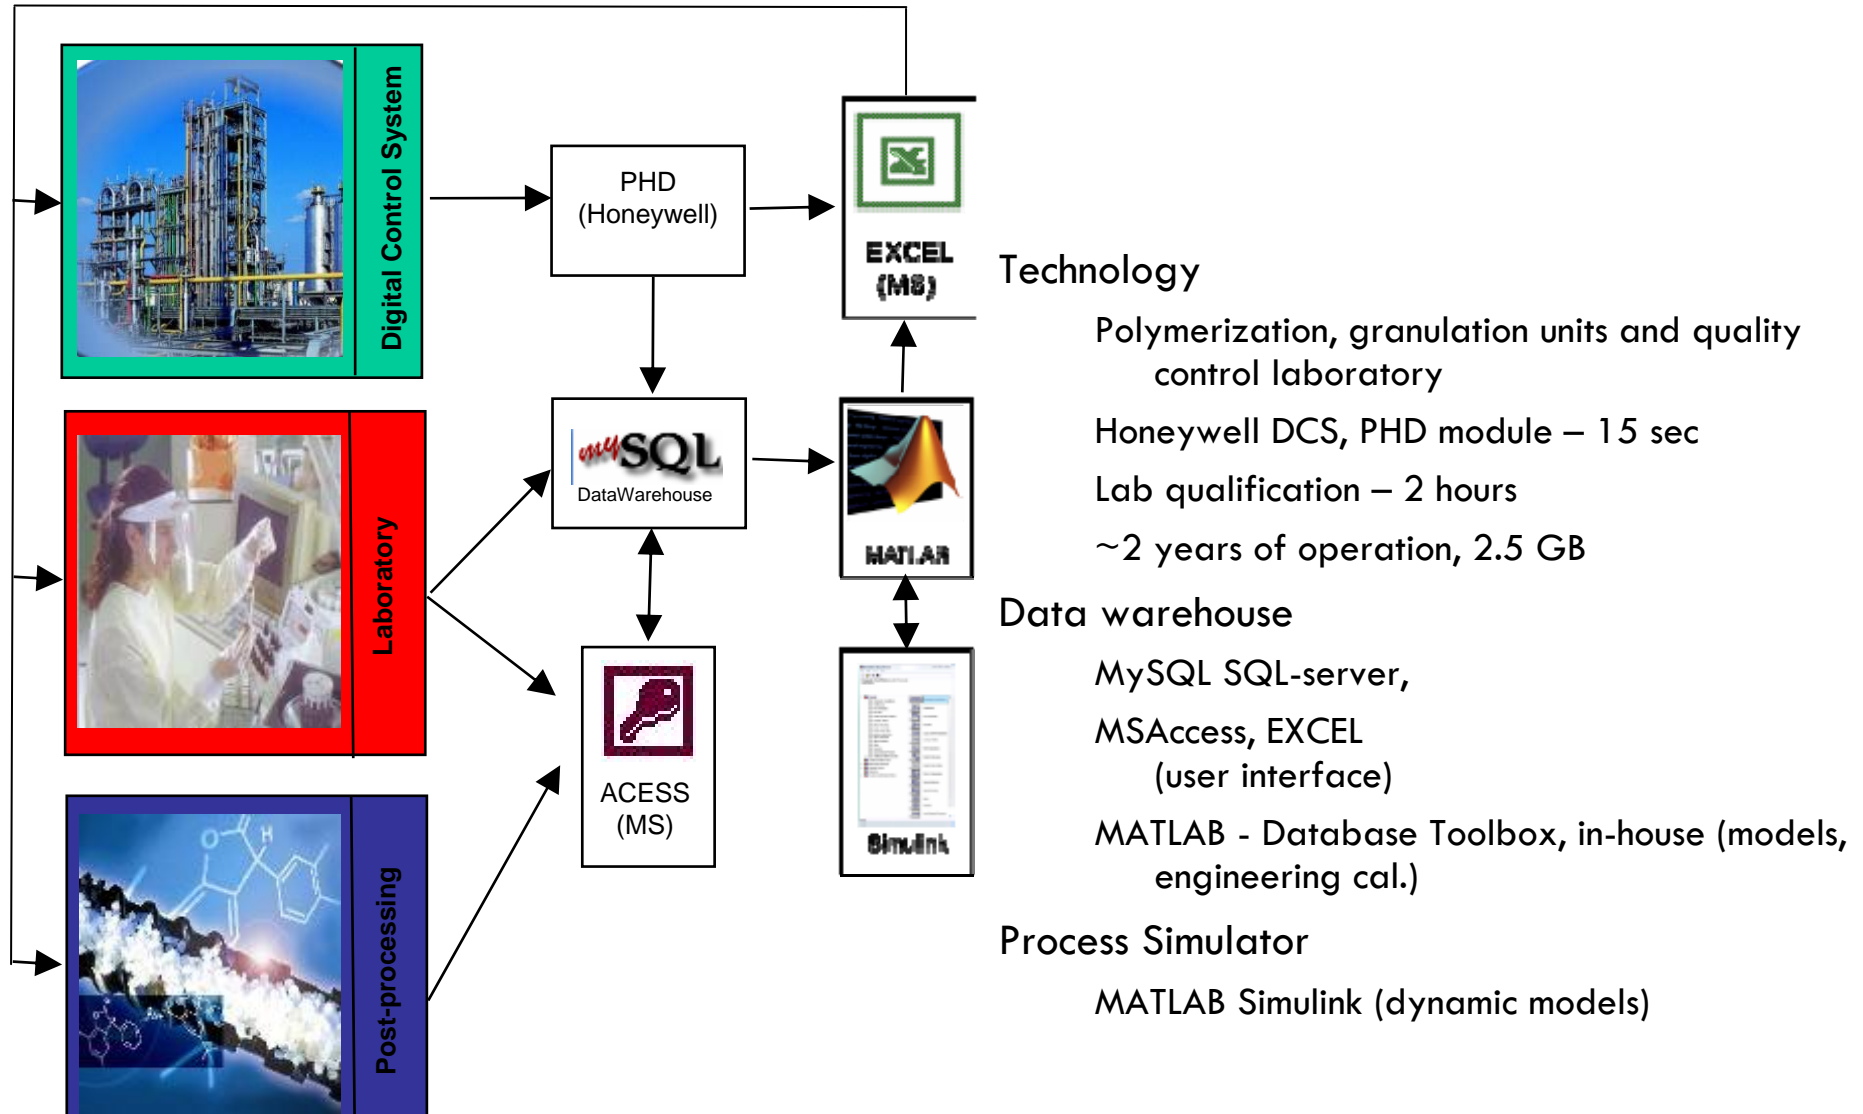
Digital Control System

PHD
(Honeywell)

EXCEL
(MS)

Laboratory

mySQL
DataWarehouse

MATLAB

ACESS
(MS)

Simulink

Post-processing

Technology

Polymerization, granulation units and quality control laboratory

Honeywell DCS, PHD module – 15 sec

Lab qualification – 2 hours

~2 years of operation, 2.5 GB

Data warehouse

MySQL SQL-server,

MSAccess, EXCEL
(user interface)

MATLAB - Database Toolbox, in-house (models, engineering cal.)

Process Simulator

MATLAB Simulink (dynamic models)